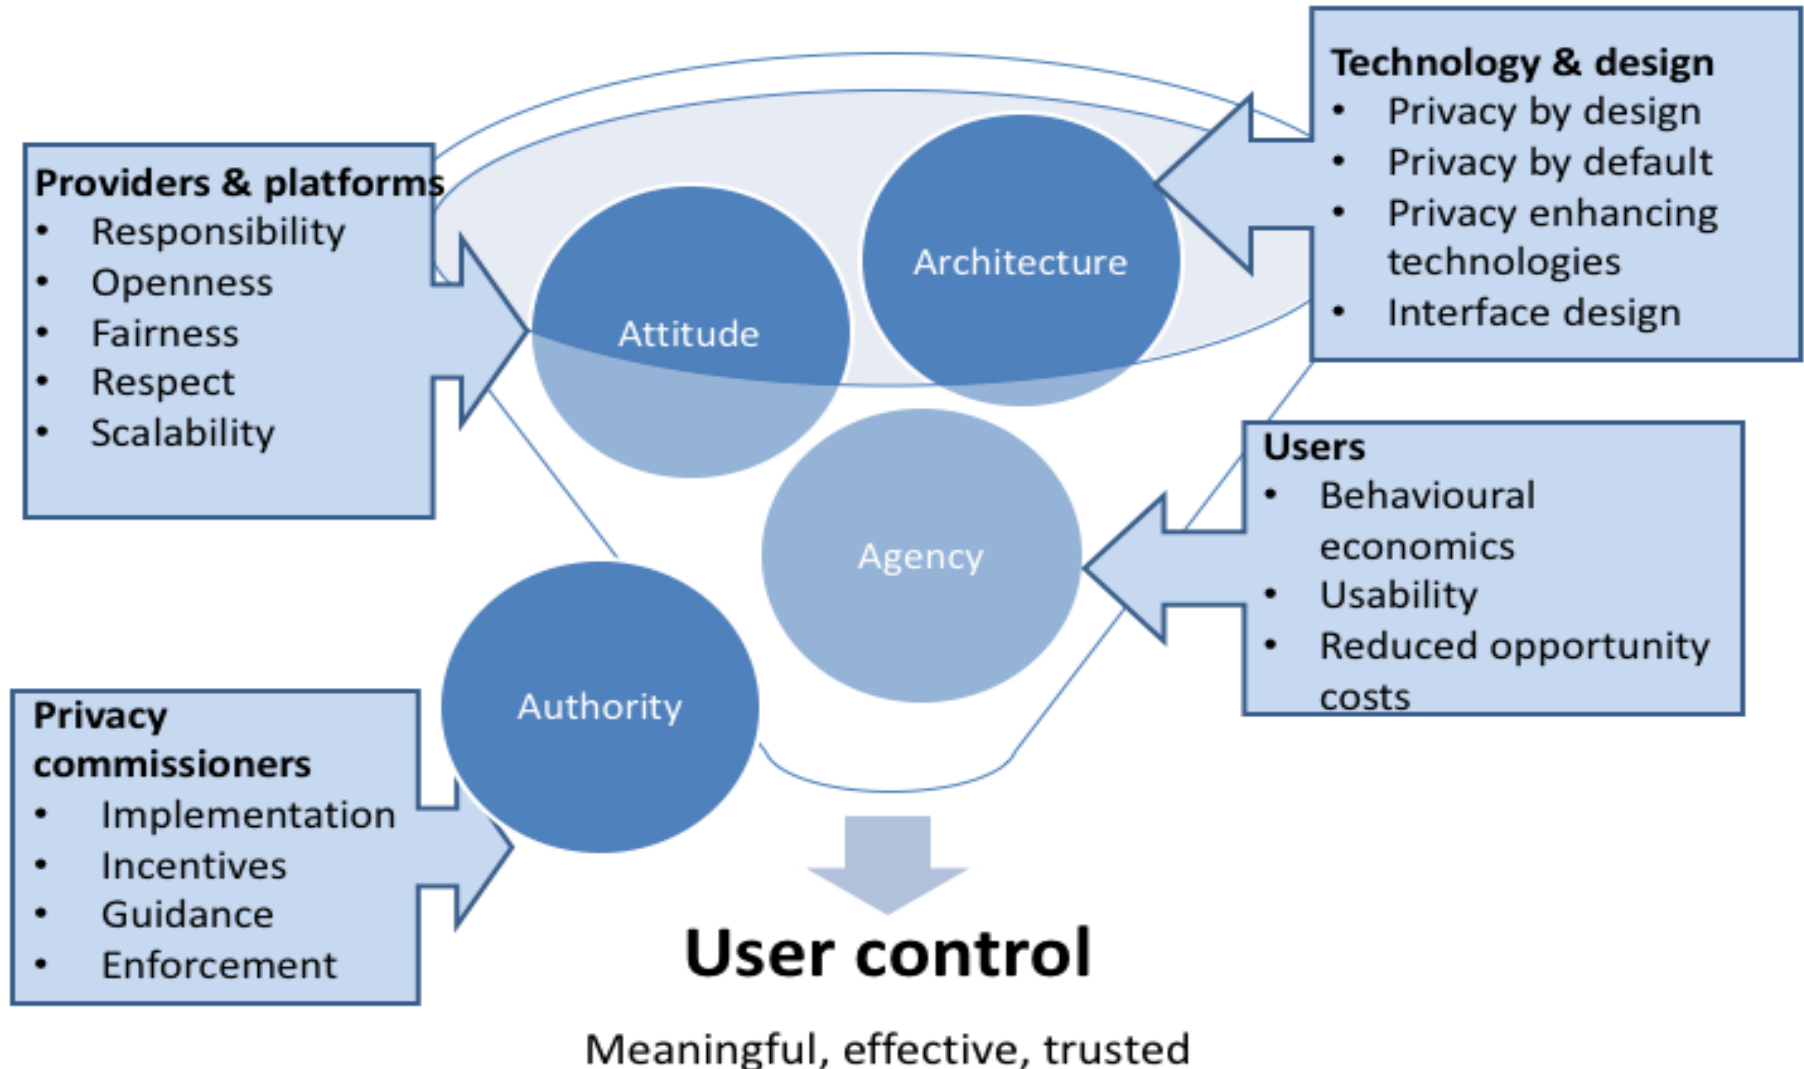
Providers & platforms
- Responsibility
- Openness
- Fairness
- Respect
- Scalability

Technology & design
- Privacy by design
- Privacy by default
- Privacy enhancing technologies
- Interface design

Attitude

Architecture

Agency

Authority

Users
- Behavioural economics
- Usability
- Reduced opportunity costs

Privacy commissioners
- Implementation
- Incentives
- Guidance
- Enforcement

User control

Meaningful, effective, trusted